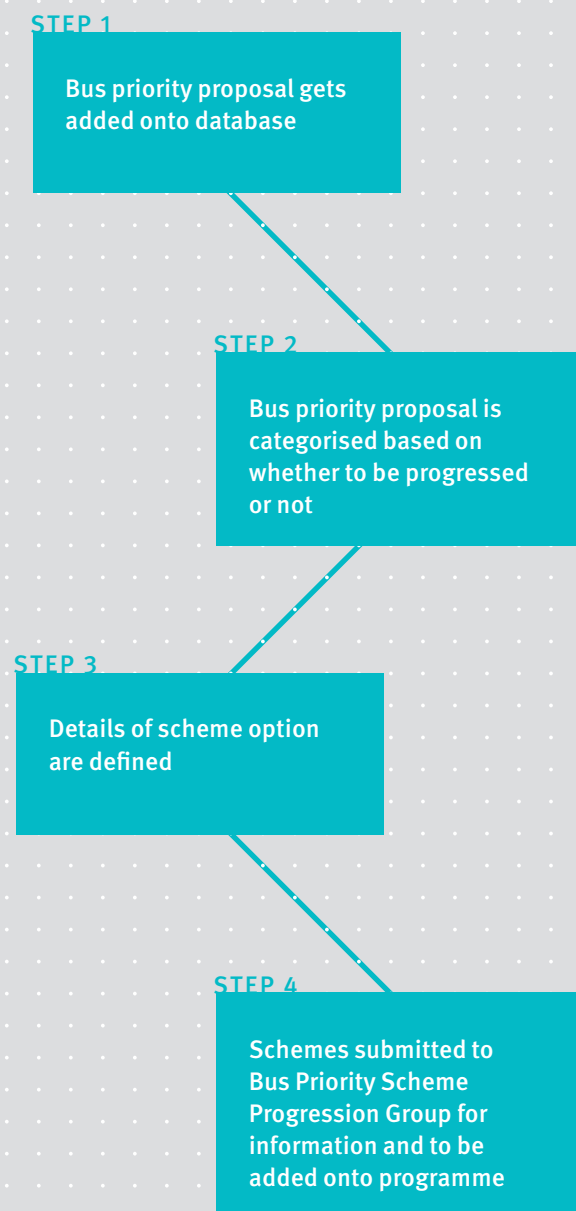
STEP 1

Bus priority proposal gets added onto database

STEP 2

Bus priority proposal is categorised based on whether to be progressed or not

STEP 3

Details of scheme option are defined

STEP 4

Schemes submitted to Bus Priority Scheme Progression Group for information and to be added onto programme